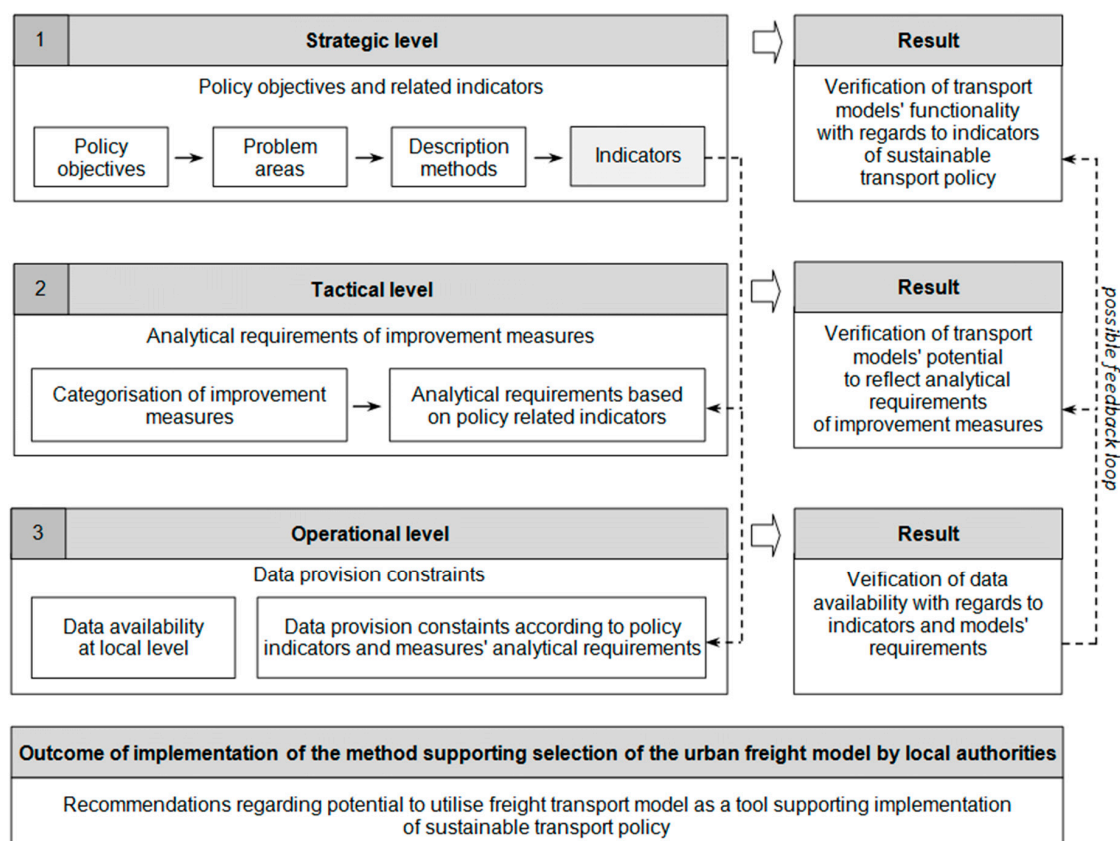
1

Strategic level

Policy objectives and related indicators

Policy objectives

Problem areas

Description methods

Indicators

Result

Verification of transport models' functionality with regards to indicators of sustainable transport policy

2

Tactical level

Analytical requirements of improvement measures

Categorisation of improvement measures

Analytical requirements based on policy related indicators

Result

Verification of transport models' potential to reflect analytical requirements of improvement measures

possible feedback loop

3

Operational level

Data provision constraints

Data availability at local level

Data provision constaints according to policy indicators and measures' analytical requirements

Result

Veification of data availability with regards to indicators and models' requirements

Outcome of implementation of the method supporting selection of the urban freight model by local authorities

Recommendations regarding potential to utilise freight transport model as a tool supporting implementation of sustainable transport policy